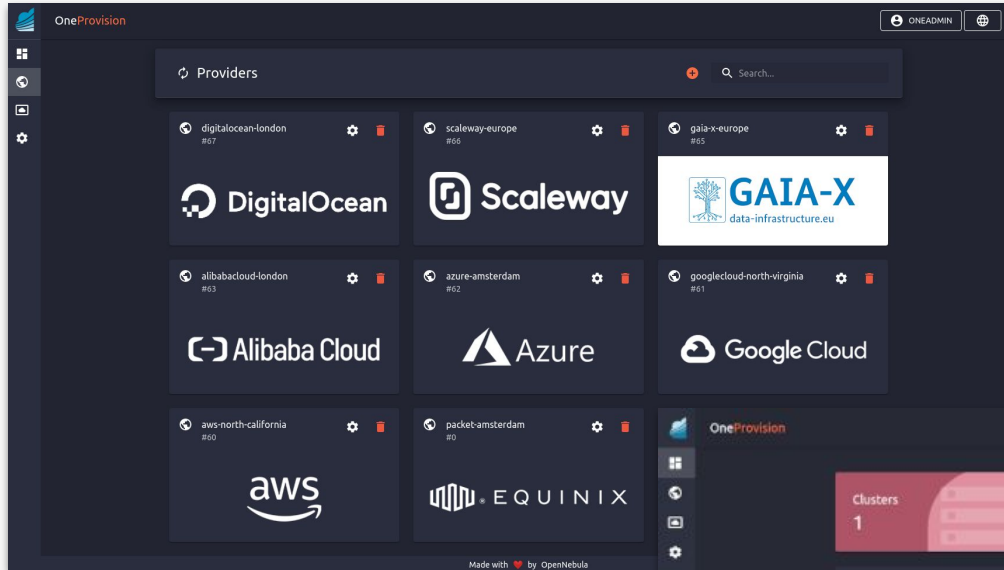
OneProvision

ONEADMIN

Providers

Search...

digitalocean-london
#67

DigitalOcean

scaleway-europe
#66

Scaleway

gaia-x-europe
#65

GAIA-X
data-infrastructure.eu

alibabacloud-london
#63

Alibaba Cloud

azure-amsterdam
#62

Azure

googlecloud-north-virginia
#61

Google Cloud

aws-north-california
#60

aws

packet-amsterdam
#0

EQUINIX

OneProvision

Clusters
1

Made with ❤ by OpenNebula